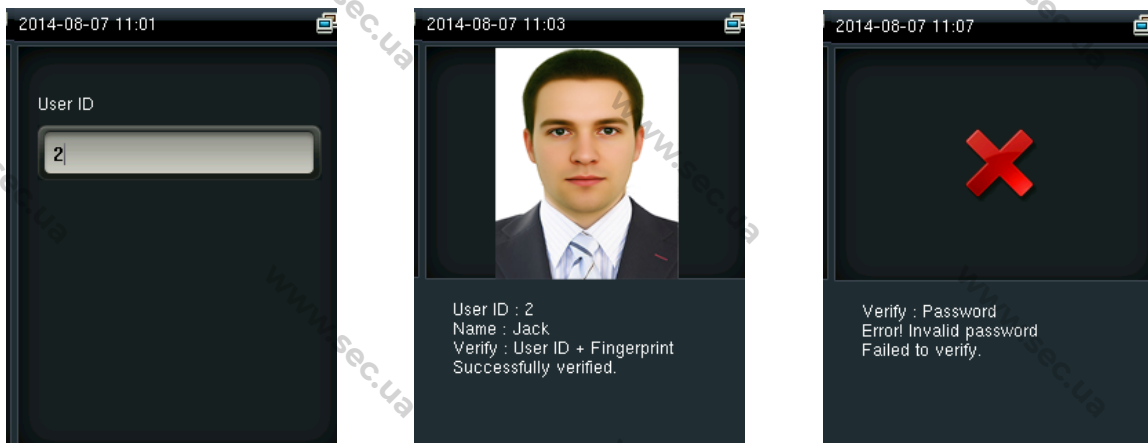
2014-08-07 11:01

User ID

2

2014-08-07 11:03

User ID : 2
Name : Jack
Verify : User ID + Fingerprint
Successfully verified.

2014-08-07 11:07

Verify : Password
Error! Invalid password
Failed to verify.

www.sec.ua
www.sec.ua
www.sec.ua
www.sec.ua
www.sec.ua
www.sec.ua